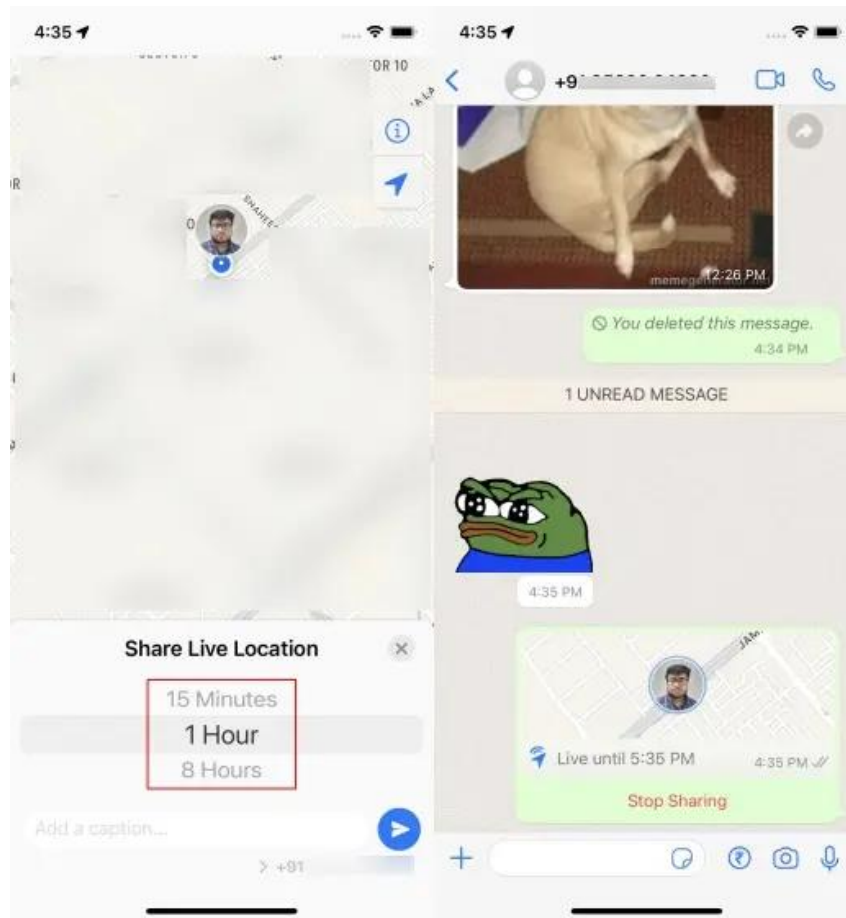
4:35

Share Live Location

15 Minutes

1 Hour

8 Hours

Add a caption...

> +91

4:35

+9

memegenerator.net 12:26 PM

You deleted this message. 4:34 PM

1 UNREAD MESSAGE

4:35 PM

Live until 5:35 PM 4:35 PM

Stop Sharing